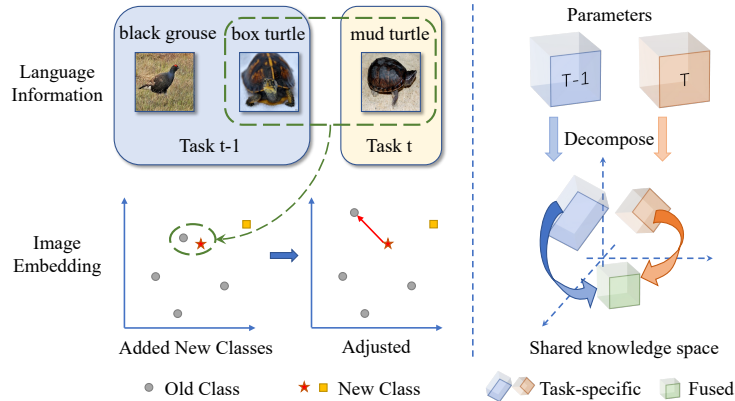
Language Information

black grouse

box turtle

mud turtle

Task t-1

Task t

Image Embedding

Added New Classes

Adjusted

Parameters

T-1

T

Decompose

Shared knowledge space

Old Class

New Class

Task-specific

Fused